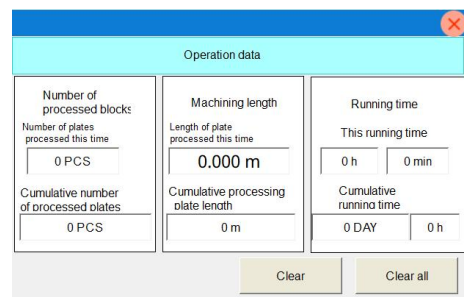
Operation data

Number of processed blocks

Number of plates processed this time

0 PCS

Cumulative number of processed plates

0 PCS

Machining length

Length of plate processed this time

0.000 m

Cumulative processing plate length

0 m

Running time

This running time

0 h

0 min

Cumulative running time

0 DAY

0 h

Clear

Clear all